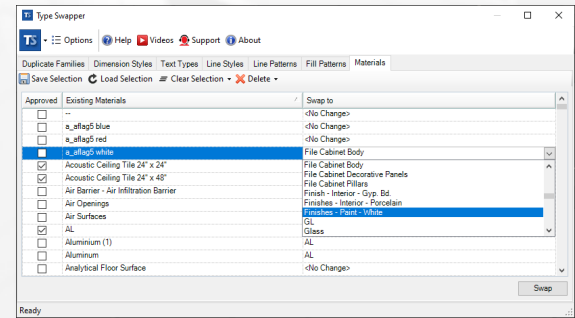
TS Type Swapper

TS Options Help Videos Support About

Duplicate Families | Dimension Styles | Text Types | Line Styles | Line Patterns | Fill Patterns | Materials

Save Selection | Load Selection | Clear Selection | Delete

| Approved | Existing Materials | Swap to |
|---|---|---|
| ☐ | -- | <No Change> |
| ☐ | a_aflag5 blue | <No Change> |
| ☐ | a_aflag5 red | <No Change> |
| ☐ | a_aflag5 white | File Cabinet Body |
| ☑ | Acoustic Ceiling Tile 24" x 24" | File Cabinet Body |
| ☑ | Acoustic Ceiling Tile 24" x 48" | File Cabinet Decorative Panels |
| ☐ | Air Barrier - Air Infiltration Barrier | File Cabinet Pillars |
| ☐ | Air Openings | Finish - Interior - Gyp. Bd |
| ☐ | Air Surfaces | Finishes - Interior - Porcelain |
| ☑ | AL | Finishes - Paint - White |
| ☐ | Aluminium (1) | GL |
| ☐ | Aluminum | Glass |
| ☐ | Analytical Floor Surface | AL |
|  |  | AL |
|  |  | <No Change> |

Swap

Ready